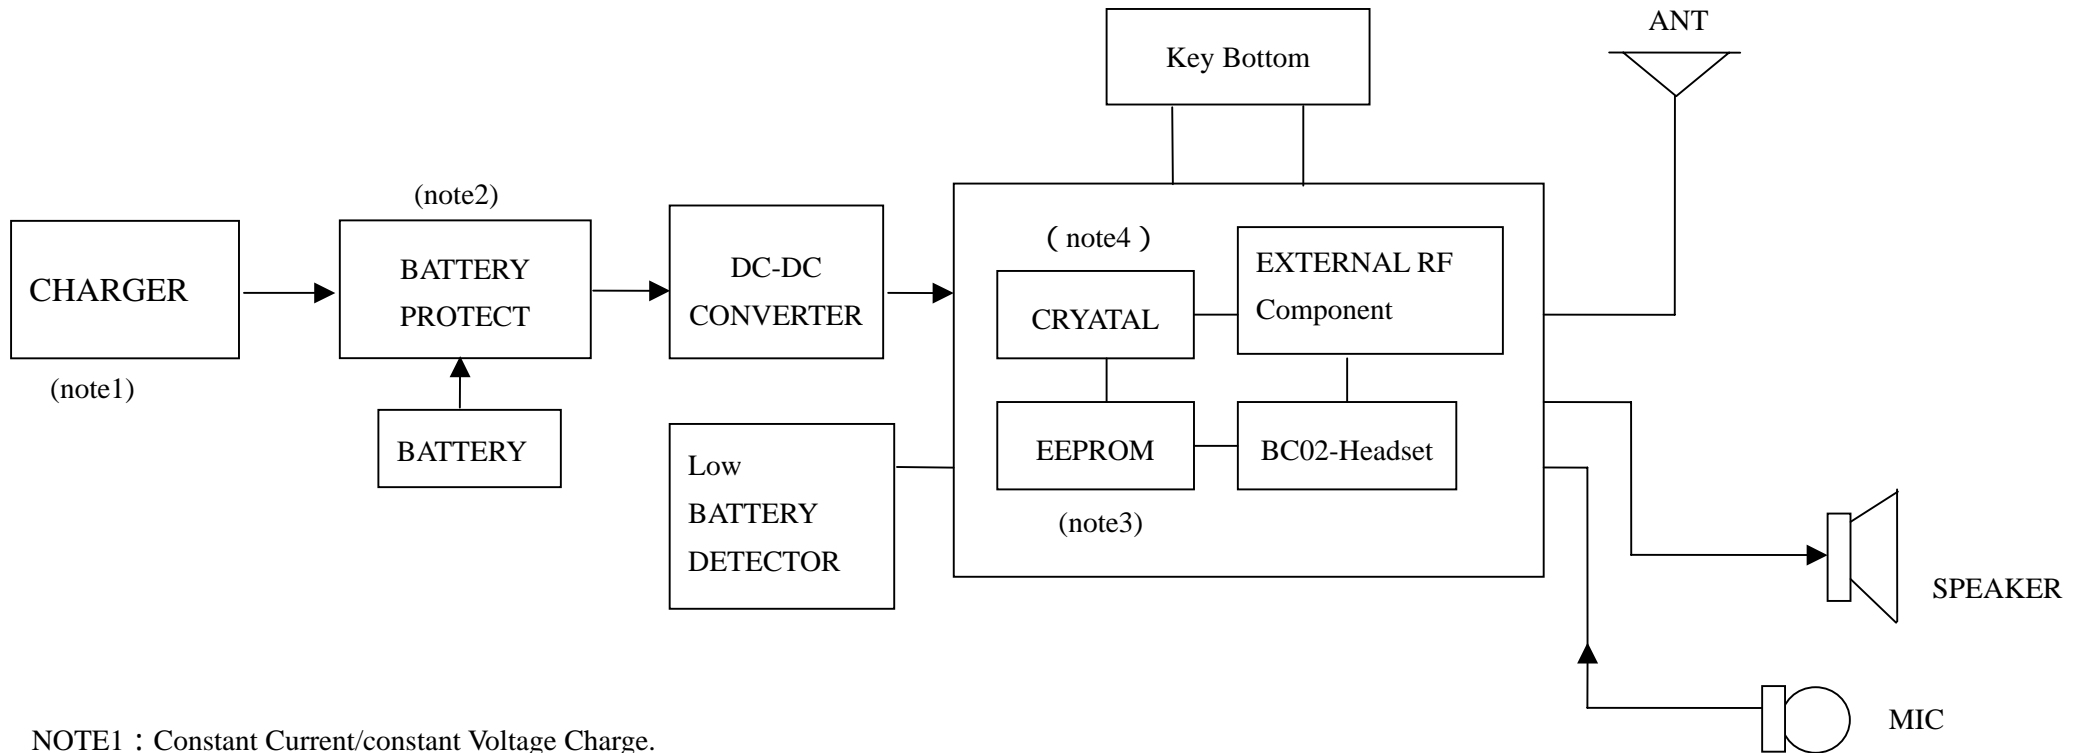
Key Bottom

ANT

(note2)

CHARGER

(note1)

BATTERY PROTECT

BATTERY

DC-DC CONVERTER

Low BATTERY DETECTOR

( note4 )

CRYATAL

EXTERNAL RF Component

EEPROM

BC02-Headset

(note3)

SPEAKER

MIC

NOTE1：Constant Current/constant Voltage Charge.